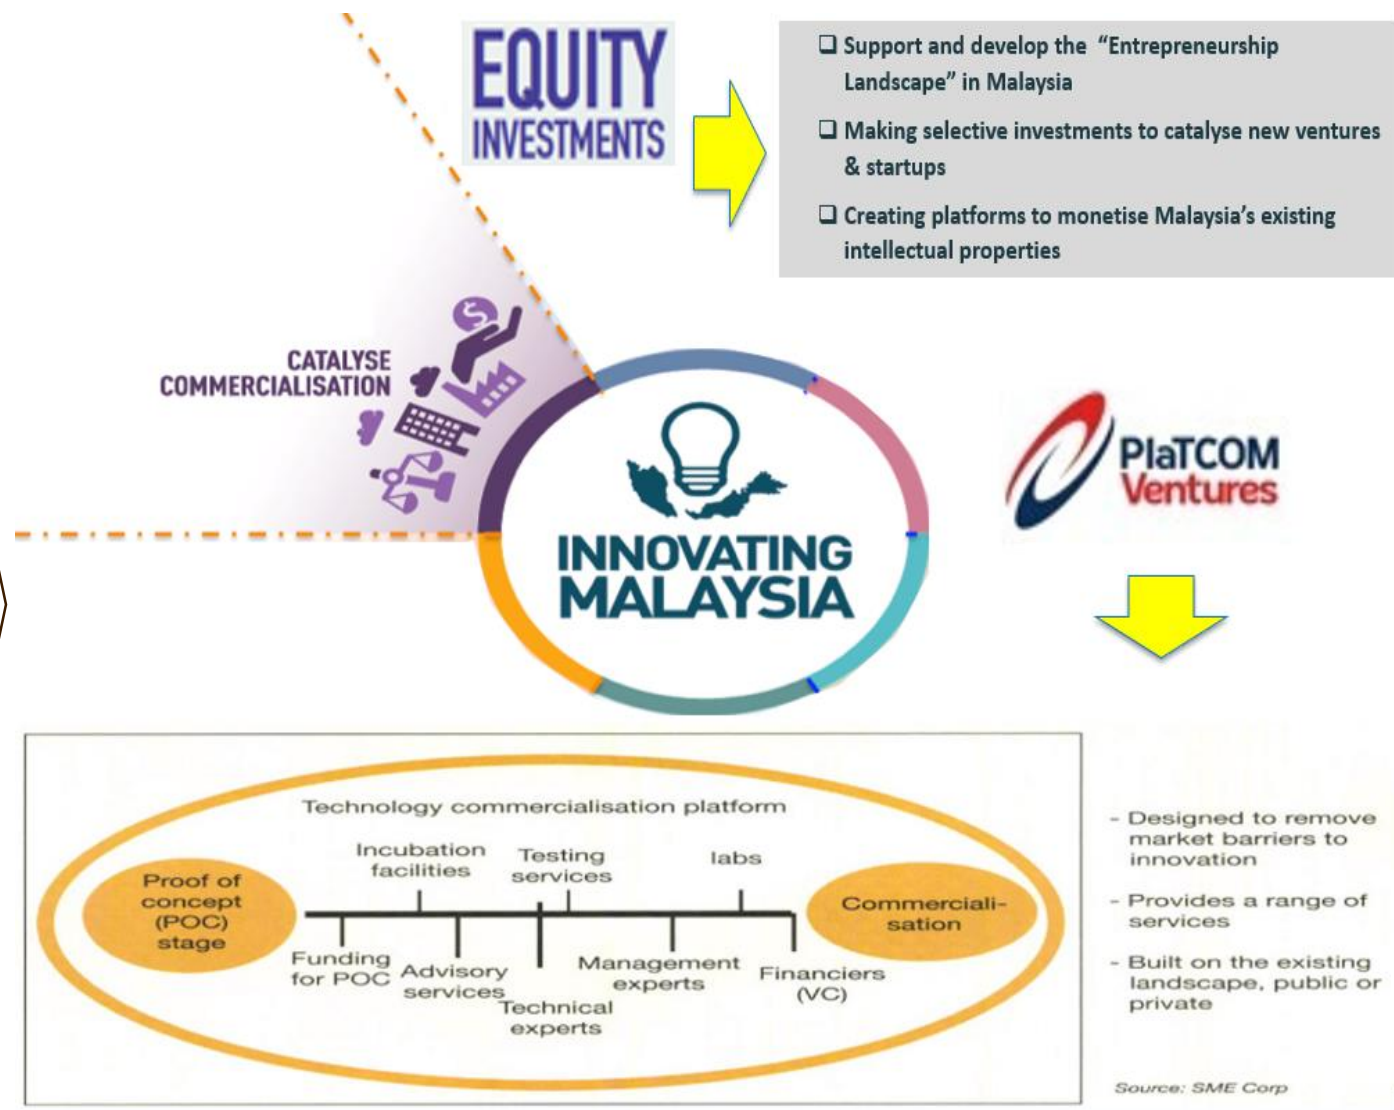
EQUITY INVESTMENTS

❑ Support and develop the "Entrepreneurship Landscape" in Malaysia

❑ Making selective investments to catalyse new ventures & startups

❑ Creating platforms to monetise Malaysia's existing intellectual properties

CATALYSE COMMERCIALISATION

INNOVATING MALAYSIA

PlaTCOM Ventures

Technology commercialisation platform

Proof of concept (POC) stage

Incubation facilities

Testing services

labs

Commerciali-sation

Funding for POC

Advisory services

Technical experts

Management experts

Financiers (VC)

- Designed to remove market barriers to innovation

- Provides a range of services

- Built on the existing landscape, public or private

Source: SME Corp